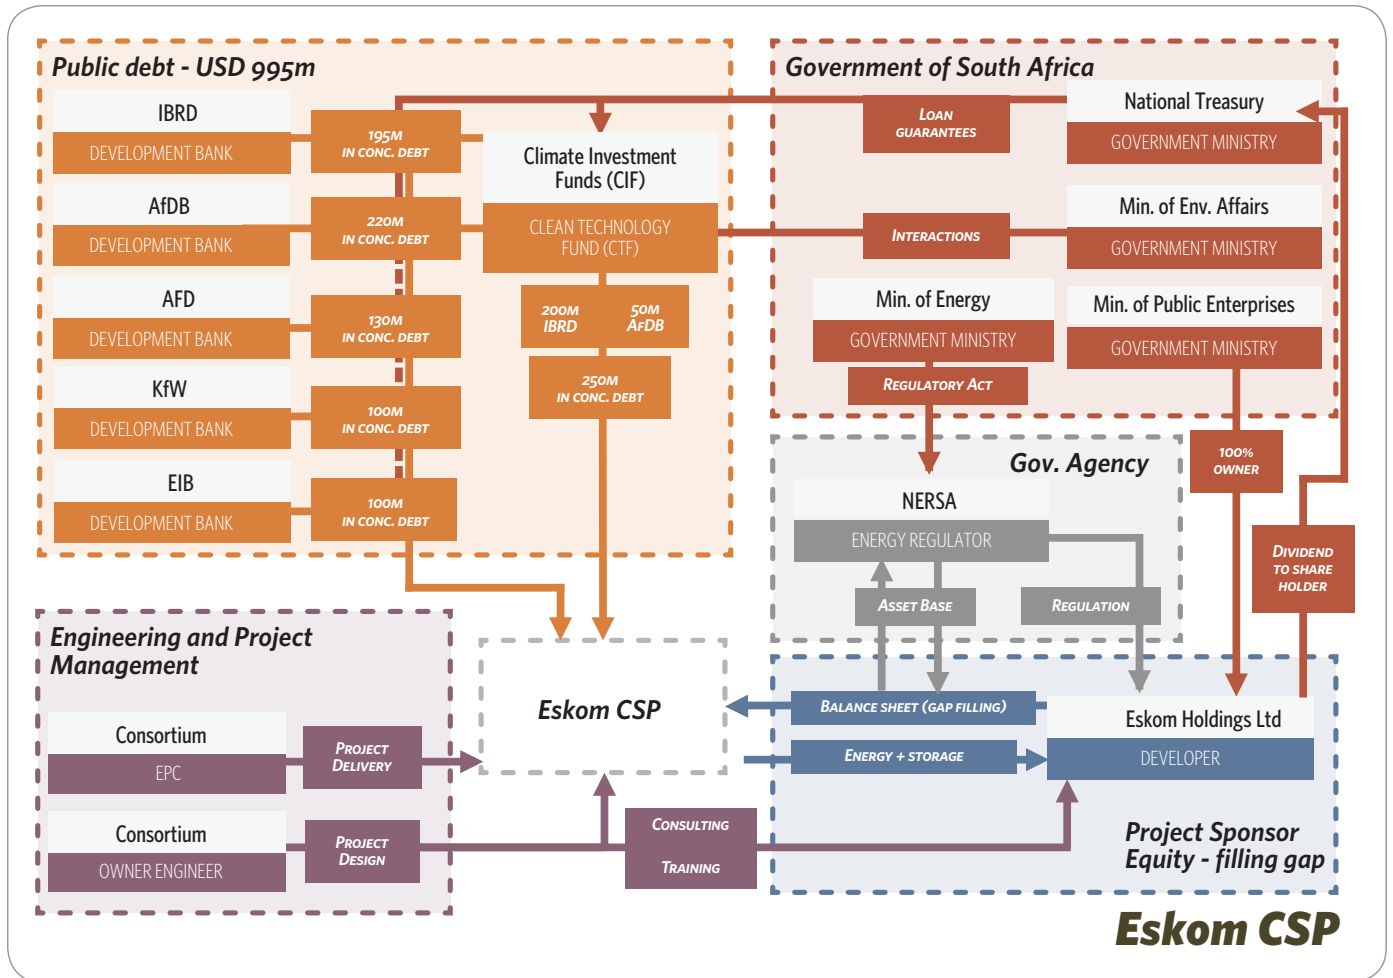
Public debt - USD 995m

IBRD
DEVELOPMENT BANK

195M IN CONC. DEBT

AfDB
DEVELOPMENT BANK

220M IN CONC. DEBT

AFD
DEVELOPMENT BANK

130M IN CONC. DEBT

KfW
DEVELOPMENT BANK

100M IN CONC. DEBT

EIB
DEVELOPMENT BANK

100M IN CONC. DEBT

Climate Investment Funds (CIF)
CLEAN TECHNOLOGY FUND (CTF)

200M IBRD
50M AfDB

250M IN CONC. DEBT

Government of South Africa

LOAN GUARANTEES

National Treasury
GOVERNMENT MINISTRY

INTERACTIONS

Min. of Env. Affairs
GOVERNMENT MINISTRY

Min. of Energy
GOVERNMENT MINISTRY

Min. of Public Enterprises
GOVERNMENT MINISTRY

REGULATORY ACT

100% OWNER

Gov. Agency

NERSA
ENERGY REGULATOR

ASSET BASE

REGULATION

DIVIDEND TO SHARE HOLDER

Engineering and Project Management

Consortium
EPC

PROJECT DELIVERY

Consortium
OWNER ENGINEER

PROJECT DESIGN

Eskom CSP

CONSULTING
TRAINING

BALANCE SHEET (GAP FILLING)

ENERGY + STORAGE

Eskom Holdings Ltd
DEVELOPER

Project Sponsor
Equity - filling gap

Eskom CSP